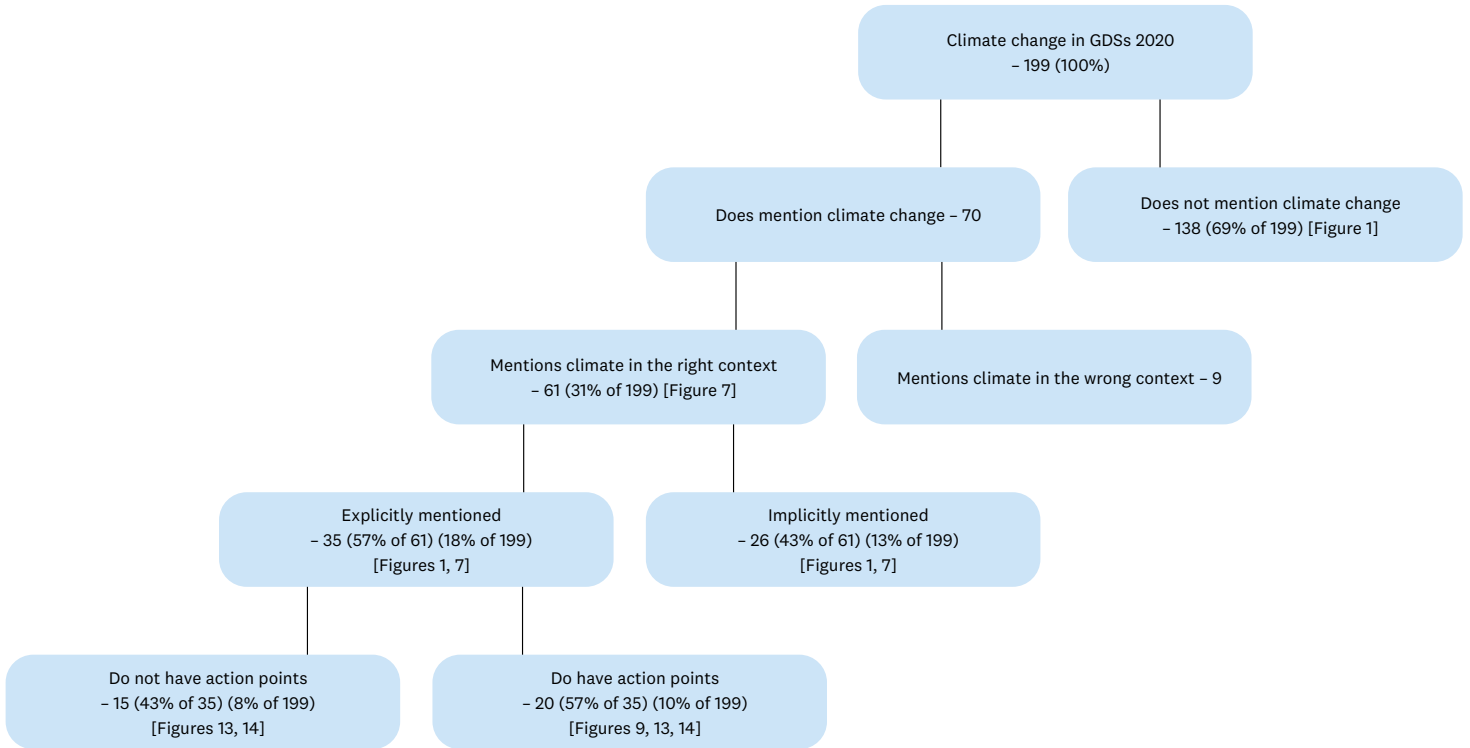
Climate change in GDSs 2020
– 199 (100%)

Does mention climate change – 70

Does not mention climate change
– 138 (69% of 199) [Figure 1]

Mentions climate in the right context
– 61 (31% of 199) [Figure 7]

Mentions climate in the wrong context – 9

Explicitly mentioned
– 35 (57% of 61) (18% of 199)
[Figures 1, 7]

Implicitly mentioned
– 26 (43% of 61) (13% of 199)
[Figures 1, 7]

Do not have action points
– 15 (43% of 35) (8% of 199)
[Figures 13, 14]

Do have action points
– 20 (57% of 35) (10% of 199)
[Figures 9, 13, 14]